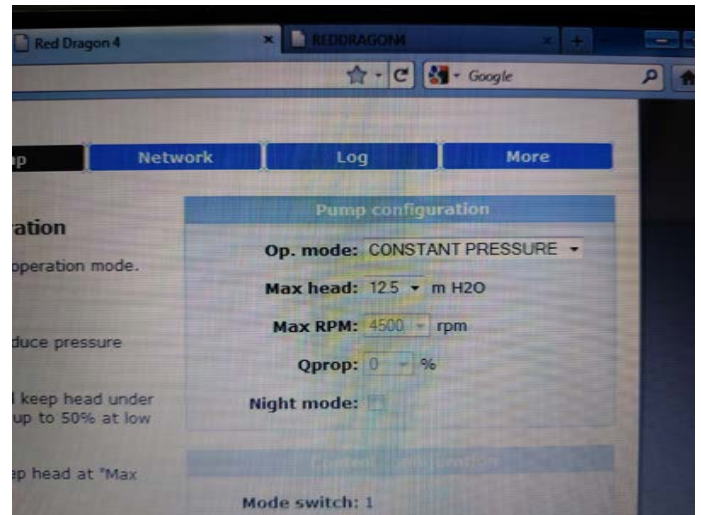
Red Dragon 4

REDDRAGON4

Google

p

Network

Log

More

ration

operation mode.

duce pressure

l keep head under up to 50% at low

ep head at "Max

Pump configuration

Op. mode: CONSTANT PRESSURE

Max head: 12.5 m H2O

Max RPM: 4500 rpm

Qprop: 0 %

Night mode:

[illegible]

Mode switch: 1